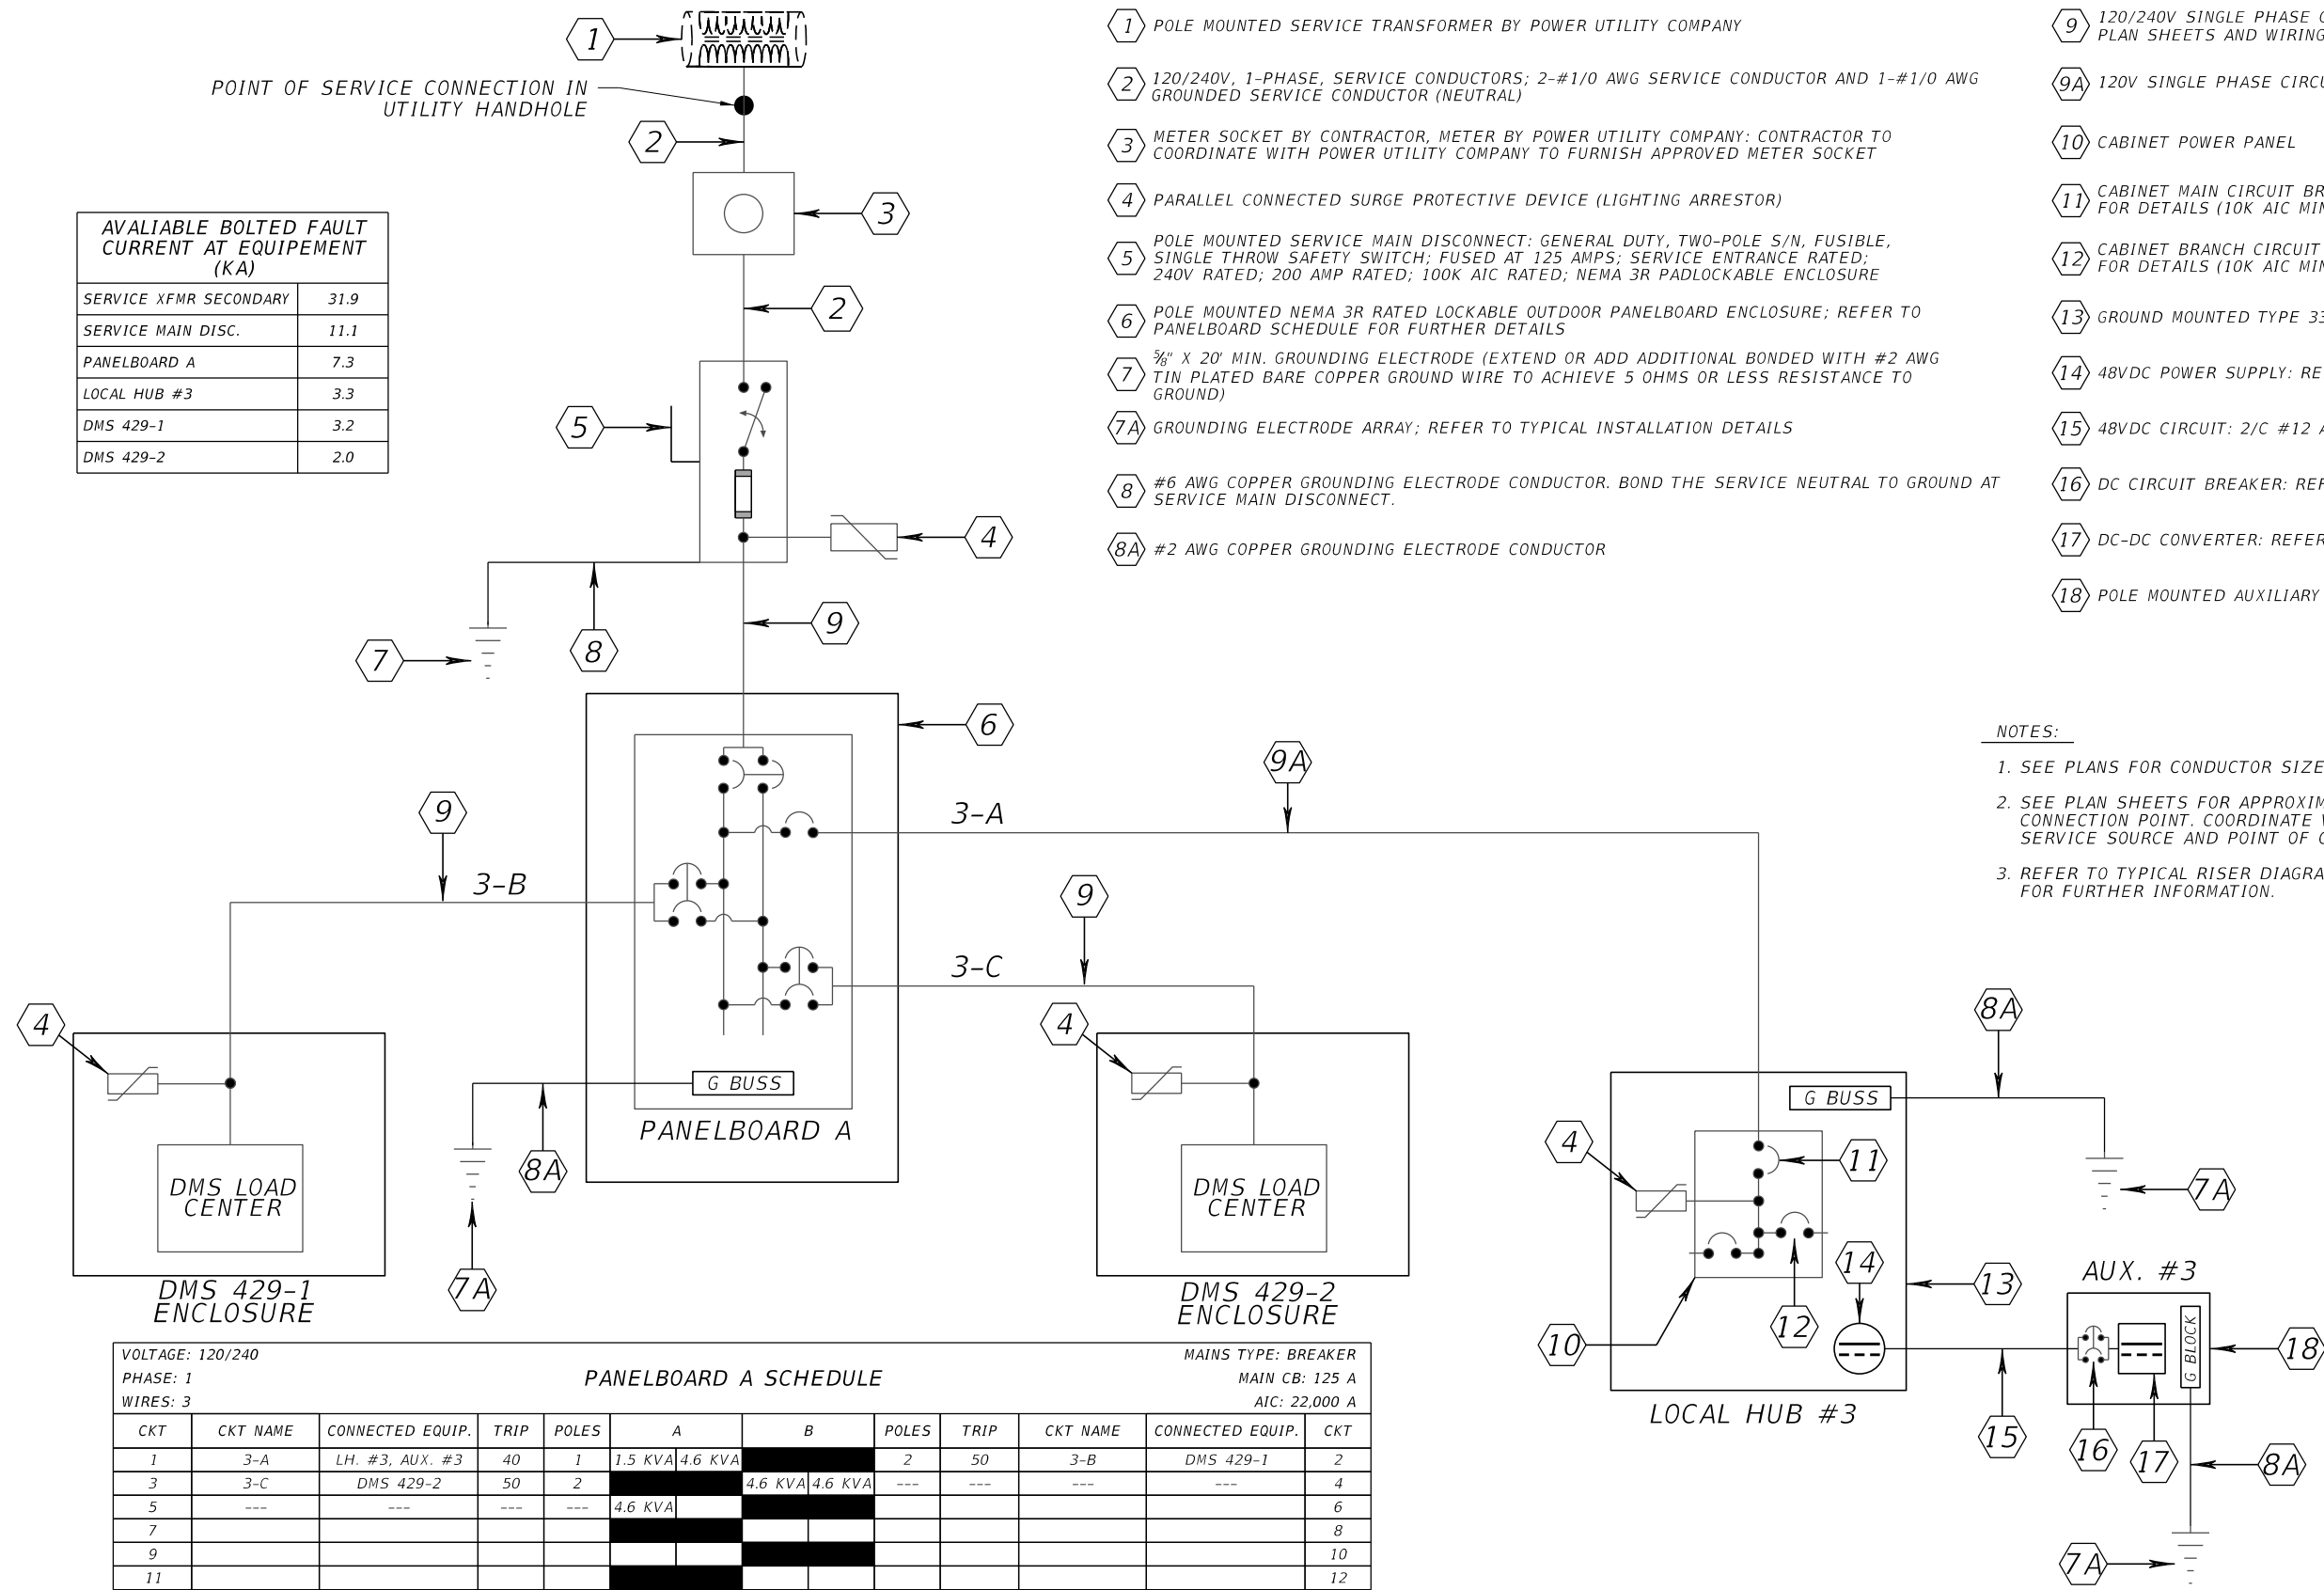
1
POINT OF SERVICE CONNECTION IN UTILITY HANDHOLE
2
3
2
5
4
9
7
8
6
9A
3-A
9
3-B
9
3-C
4
4
G BUSS
PANELBOARD A
8A
7A
DMS LOAD CENTER
DMS 429-1 ENCLOSURE
DMS LOAD CENTER
DMS 429-2 ENCLOSURE

| AVALIABLE BOLTED FAULT CURRENT AT EQUIPEMENT (KA) | |
|---|---|
| SERVICE XFMR SECONDARY | 31.9 |
| SERVICE MAIN DISC. | 11.1 |
| PANELBOARD A | 7.3 |
| LOCAL HUB #3 | 3.3 |
| DMS 429-1 | 3.2 |
| DMS 429-2 | 2.0 |

1 POLE MOUNTED SERVICE TRANSFORMER BY POWER UTILITY COMPANY

2 120/240V, 1-PHASE, SERVICE CONDUCTORS; 2-#1/0 AWG SERVICE CONDUCTOR AND 1-#1/0 AWG GROUNDED SERVICE CONDUCTOR (NEUTRAL)

3 METER SOCKET BY CONTRACTOR, METER BY POWER UTILITY COMPANY: CONTRACTOR TO COORDINATE WITH POWER UTILITY COMPANY TO FURNISH APPROVED METER SOCKET

4 PARALLEL CONNECTED SURGE PROTECTIVE DEVICE (LIGHTING ARRESTOR)

5 POLE MOUNTED SERVICE MAIN DISCONNECT: GENERAL DUTY, TWO-POLE S/N, FUSIBLE, SINGLE THROW SAFETY SWITCH; FUSED AT 125 AMPS; SERVICE ENTRANCE RATED; 240V RATED; 200 AMP RATED; 100K AIC RATED; NEMA 3R PADLOCKABLE ENCLOSURE

6 POLE MOUNTED NEMA 3R RATED LOCKABLE OUTDOOR PANELBOARD ENCLOSURE; REFER TO PANELBOARD SCHEDULE FOR FURTHER DETAILS

7 ⅝" X 20' MIN. GROUNDING ELECTRODE (EXTEND OR ADD ADDITIONAL BONDED WITH #2 AWG TIN PLATED BARE COPPER GROUND WIRE TO ACHIEVE 5 OHMS OR LESS RESISTANCE TO GROUND)

7A GROUNDING ELECTRODE ARRAY; REFER TO TYPICAL INSTALLATION DETAILS

8 #6 AWG COPPER GROUNDING ELECTRODE CONDUCTOR. BOND THE SERVICE NEUTRAL TO GROUND AT SERVICE MAIN DISCONNECT.

8A #2 AWG COPPER GROUNDING ELECTRODE CONDUCTOR

9 120/240V SINGLE PHASE C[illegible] PLAN SHEETS AND WIRING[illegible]

9A 120V SINGLE PHASE CIRCU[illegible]

10 CABINET POWER PANEL

11 CABINET MAIN CIRCUIT BR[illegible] FOR DETAILS (10K AIC MI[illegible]

12 CABINET BRANCH CIRCUIT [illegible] FOR DETAILS (10K AIC MI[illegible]

13 GROUND MOUNTED TYPE 3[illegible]

14 48VDC POWER SUPPLY: RE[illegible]

15 48VDC CIRCUIT: 2/C #12 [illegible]

16 DC CIRCUIT BREAKER: REF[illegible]

17 DC-DC CONVERTER: REFER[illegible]

18 POLE MOUNTED AUXILIARY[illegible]

NOTES:
1. SEE PLANS FOR CONDUCTOR SIZE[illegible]
2. SEE PLAN SHEETS FOR APPROXIM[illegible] CONNECTION POINT. COORDINATE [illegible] SERVICE SOURCE AND POINT OF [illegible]
3. REFER TO TYPICAL RISER DIAGRA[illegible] FOR FURTHER INFORMATION.

8A
G BUSS
4
11
7A
14
13
AUX. #3
G BLOCK
10
12
18
LOCAL HUB #3
15
16
17
8A
7A

VOLTAGE: 120/240
PHASE: 1
WIRES: 3
PANELBOARD A SCHEDULE
MAINS TYPE: BREAKER
MAIN CB: 125 A
AIC: 22,000 A

| CKT | CKT NAME | CONNECTED EQUIP. | TRIP | POLES | A | A | B | B | POLES | TRIP | CKT NAME | CONNECTED EQUIP. | CKT |
|---|---|---|---|---|---|---|---|---|---|---|---|---|---|
| 1 | 3-A | LH. #3, AUX. #3 | 40 | 1 | 1.5 KVA | 4.6 KVA | | | 2 | 50 | 3-B | DMS 429-1 | 2 |
| 3 | 3-C | DMS 429-2 | 50 | 2 | | | 4.6 KVA | 4.6 KVA | --- | --- | --- | --- | 4 |
| 5 | --- | --- | --- | --- | 4.6 KVA | | | | | | | | 6 |
| 7 | | | | | | | | | | | | | 8 |
| 9 | | | | | | | | | | | | | 10 |
| 11 | | | | | | | | | | | | | 12 |